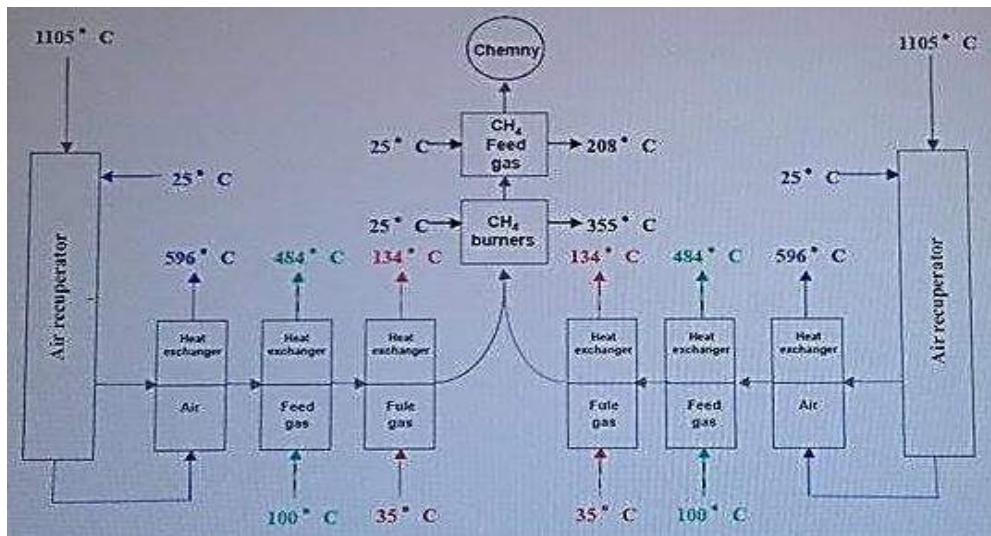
1105 ° C

Chemny

1105 ° C

$CH_4$ Feed gas

25 ° C

208 ° C

25 ° C

25 ° C

$CH_4$ burners

355 ° C

25 ° C

Air recuperator

596 ° C

484 ° C

134 ° C

134 ° C

484 ° C

596 ° C

Air recuperator

Heat exchanger

Air

Heat exchanger

Feed gas

Heat exchanger

Fule gas

Heat exchanger

Fule gas

Heat exchanger

Feed gas

Heat exchanger

Air

100 ° C

35 ° C

35 ° C

100 ° C